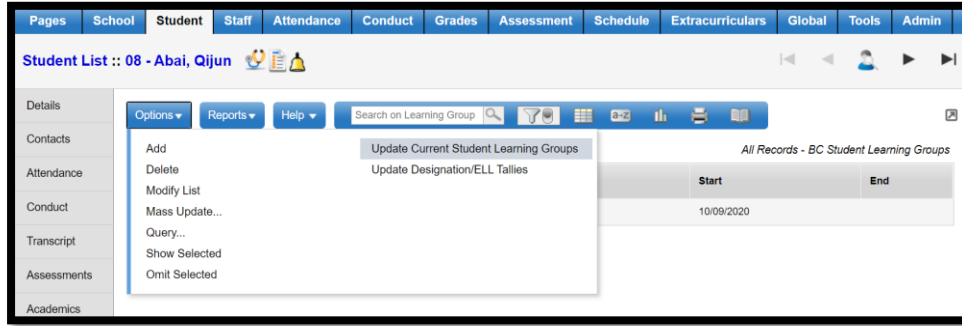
Pages School Student Staff Attendance Conduct Grades Assessment Schedule Extracurriculars Global Tools Admin

Student List :: 08 - Abai, Qijun

Details
Contacts
Attendance
Conduct
Transcript
Assessments
Academics

Options ▾ Reports ▾ Help ▾ Search on Learning Group

a-z

Add
Delete
Modify List
Mass Update...
Query...
Show Selected
Omit Selected

Update Current Student Learning Groups
Update Designation/ELL Tallies

All Records - BC Student Learning Groups

| Start | End |
|---|---|
| 10/09/2020 | |